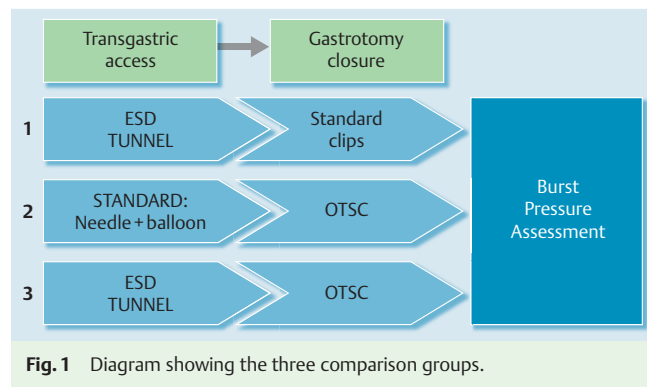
Transgastric access

Gastrotomy closure

1

ESD TUNNEL

Standard clips

2

STANDARD: Needle + balloon

OTSC

3

ESD TUNNEL

OTSC

Burst Pressure Assessment

**Fig. 1** Diagram showing the three comparison groups.